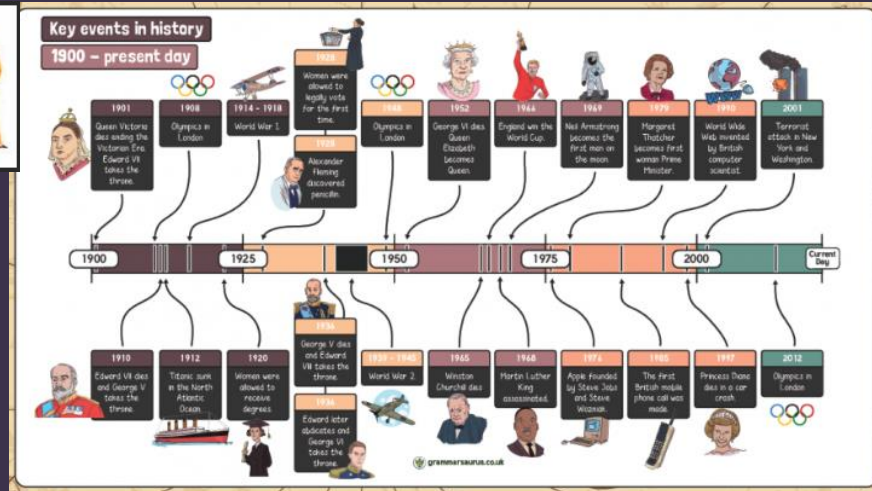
Key events in history

1900 – present day

1901
Queen Victoria dies ending the Victorian Era. Edward VII takes the throne.

1908
Olympics in London

1914 – 1918
World War 1

1928
Women were allowed to legally vote for the first time.

1928
Alexander Fleming discovered penicillin.

1948
Olympics in London

1952
George VI dies. Queen Elizabeth becomes Queen.

1966
England win the World Cup.

1969
Neil Armstrong becomes the first man on the moon.

1979
Margaret Thatcher becomes first woman Prime Minister.

1990
World Wide Web invented by British computer scientist.

2001
Terrorist attack in New York and Washington.

1900

1925

1950

1975

2000

Current Day

1910
Edward VII dies and George V takes the throne.

1912
Titanic sunk in the North Atlantic Ocean.

1920
Women were allowed to receive degrees.

1936
George V dies and Edward VIII takes the throne.

1936
Edward later abdicates and George VI takes the throne.

1939 – 1945
World War 2

1965
Winston Churchill dies

1968
Martin Luther King assassinated.

1976
Apple founded by Steve Jobs and Steve Wozniak.

1985
The first British mobile phone call was made.

1997
Princess Diana dies in a car crash.

2012
Olympics in London

grammarsaurus.co.uk